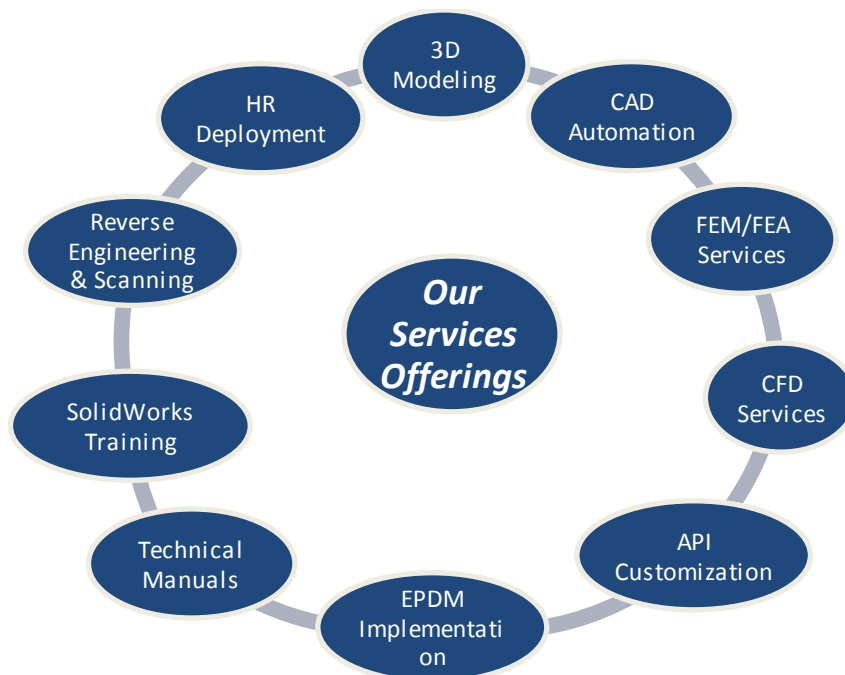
Our Services Offerings

3D Modeling

CAD Automation

FEM/FEA Services

CFD Services

API Customization

EPDM Implementati on

Technical Manuals

SolidWorks Training

Reverse Engineering & Scanning

HR Deployment